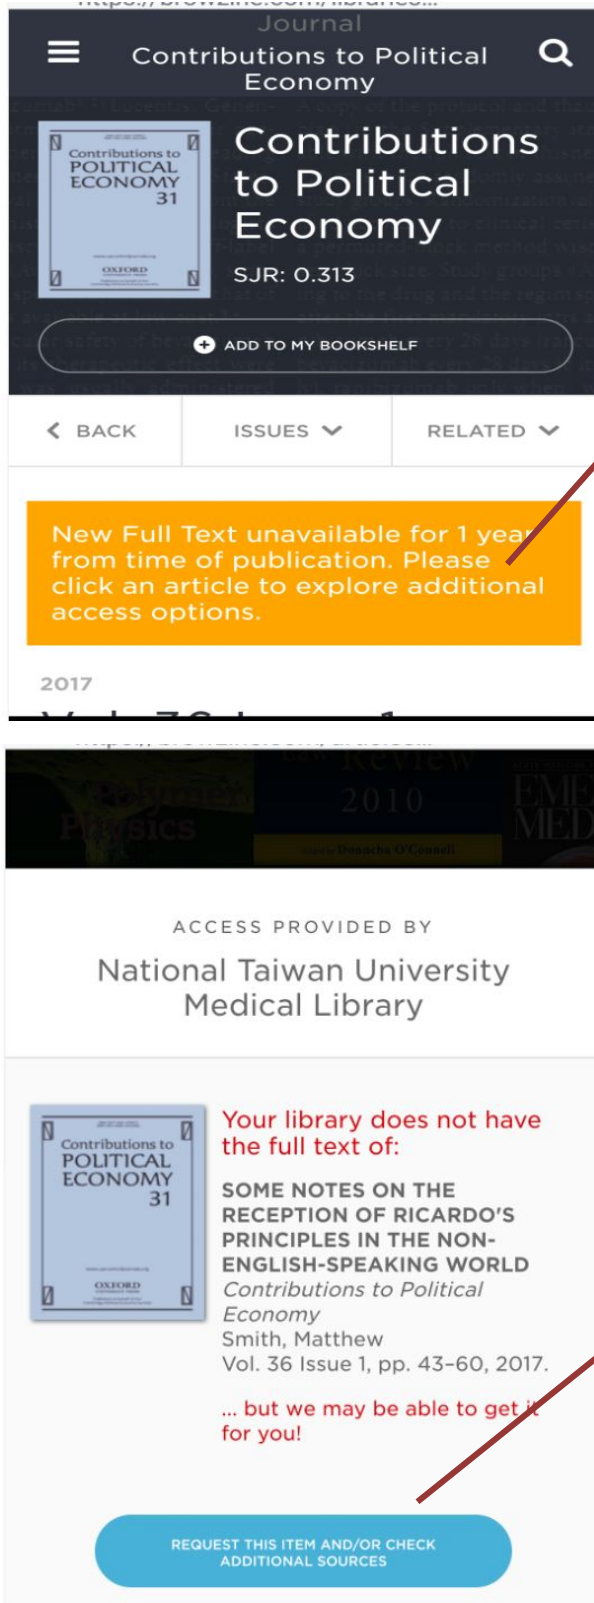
Journal
Contributions to Political Economy

Contributions to POLITICAL ECONOMY 31

OXFORD

Contributions to Political Economy
SJR: 0.313

ADD TO MY BOOKSHELF

BACK
ISSUES
RELATED

New Full Text unavailable for 1 year from time of publication. Please click an article to explore additional access options.

2017

Review
2010
Donncha O'Connell

ACCESS PROVIDED BY
National Taiwan University Medical Library

Contributions to POLITICAL ECONOMY 31

OXFORD

Your library does not have the full text of:

SOME NOTES ON THE RECEPTION OF RICARDO'S PRINCIPLES IN THE NON-ENGLISH-SPEAKING WORLD
Contributions to Political Economy
Smith, Matthew
Vol. 36 Issue 1, pp. 43-60, 2017.

... but we may be able to get it for you!

REQUEST THIS ITEM AND/OR CHECK ADDITIONAL SOURCES